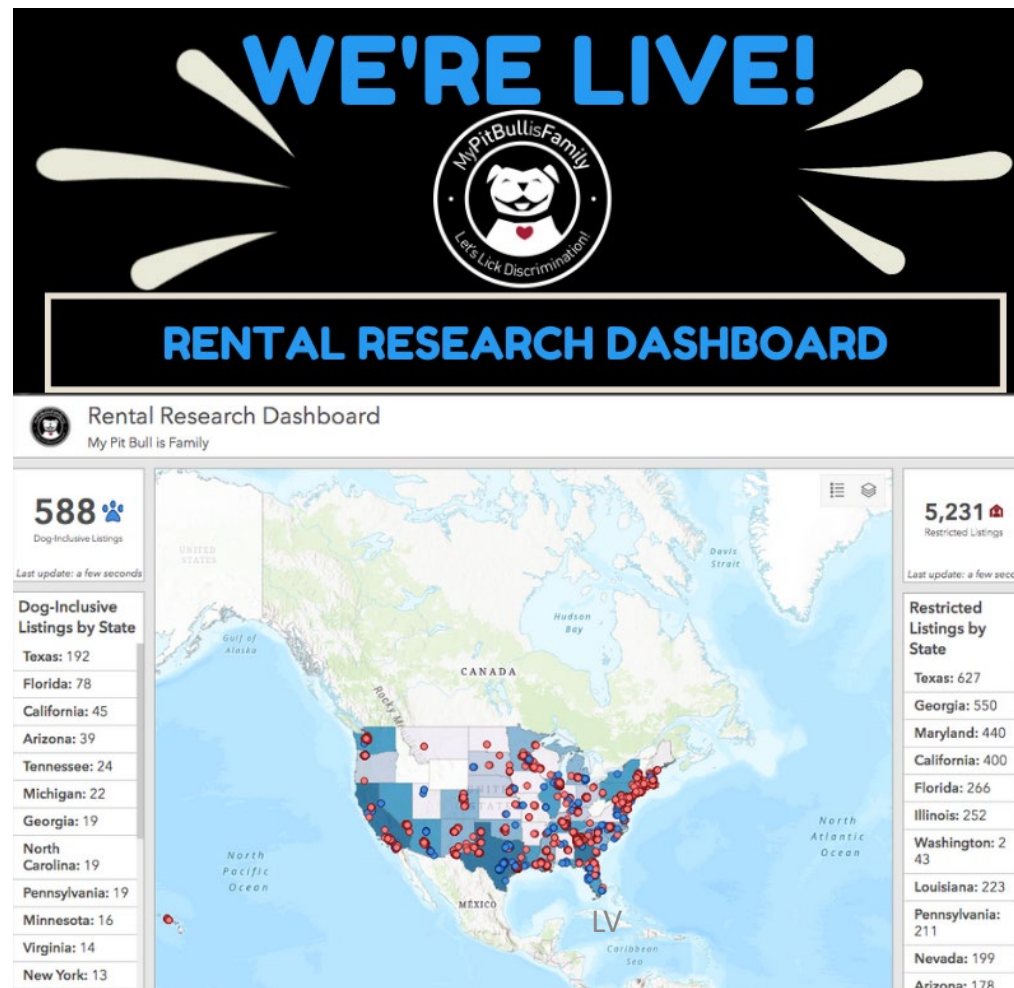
WE'RE LIVE!

MyPitBullisFamily
Let's Lick Discrimination!

RENTAL RESEARCH DASHBOARD

Rental Research Dashboard
My Pit Bull is Family

588
Dog-Inclusive Listings
Last update: a few seconds

Dog-Inclusive Listings by State

| |
|---|
| Texas: 192 |
| Florida: 78 |
| California: 45 |
| Arizona: 39 |
| Tennessee: 24 |
| Michigan: 22 |
| Georgia: 19 |
| North Carolina: 19 |
| Pennsylvania: 19 |
| Minnesota: 16 |
| Virginia: 14 |
| New York: 13 |

UNITED STATES
Davis Strait
Gulf of Alaska
Hudson Bay
CANADA
North Pacific Ocean
North Atlantic Ocean
MÉXICO
Caribbean Sea
LV

5,231
Restricted Listings
Last update: a few seco

Restricted Listings by State

| |
|---|
| Texas: 627 |
| Georgia: 550 |
| Maryland: 440 |
| California: 400 |
| Florida: 266 |
| Illinois: 252 |
| Washington: 243 |
| Louisiana: 223 |
| Pennsylvania: 211 |
| Nevada: 199 |
| Arizona: 178 |